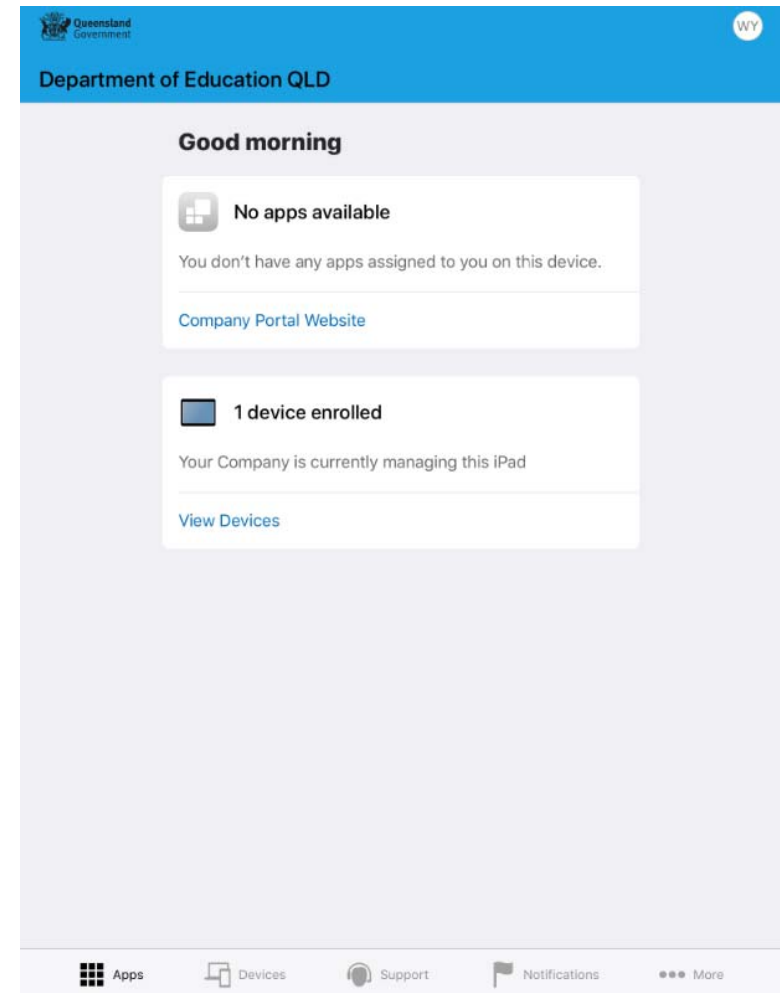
Queensland Government

WY

Department of Education QLD

Good morning

No apps available

You don't have any apps assigned to you on this device.

Company Portal Website

1 device enrolled

Your Company is currently managing this iPad

View Devices

Apps Devices Support Notifications More